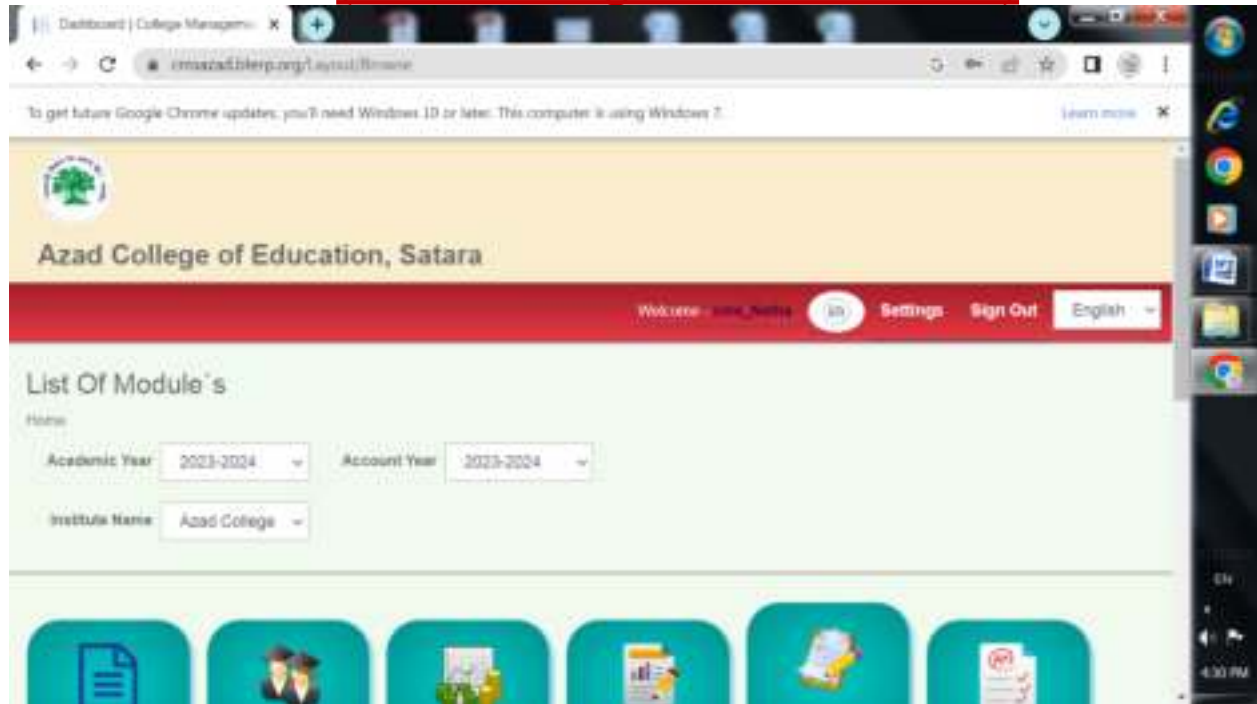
Dashboard | College Manageme ×

cmsazad.blerp.org/Layout/Browse

To get future Google Chrome updates, you'll need Windows 10 or later. This computer is using Windows 7. Learn more ×

Azad College of Education, Satara

Welcome - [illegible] Settings Sign Out English

List Of Module`s

Home

Academic Year 2023-2024 Account Year 2023-2024

Institute Name Azad College

EN

4:30 PM